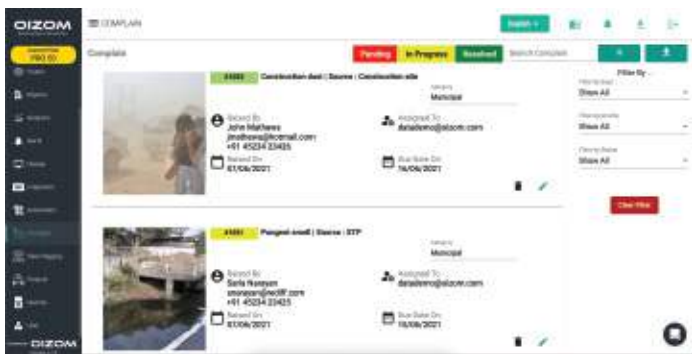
OIZOM

≡ COMPLAIN

English

Complaint

Pending | In Progress | Resolved

Search Complaint

Filter By

Show All

Show All

Show All

Clear Filter

#4960 Construction dust | Source : Construction site

Municipal

Raised By
John Mathews
jmathews@hotmail.com
+91 45234 23423

Assigned To
datademo@oizom.com

Raised On
07/06/2021

Due Date On
16/06/2021

#4961 Pungent smell | Source : STP

Municipal

Raised By
Saris Narayan
snarayan@rediff.com
+91 45234 23423

Assigned To
datademo@oizom.com

Raised On
07/06/2021

Due Date On
16/06/2021

OIZOM